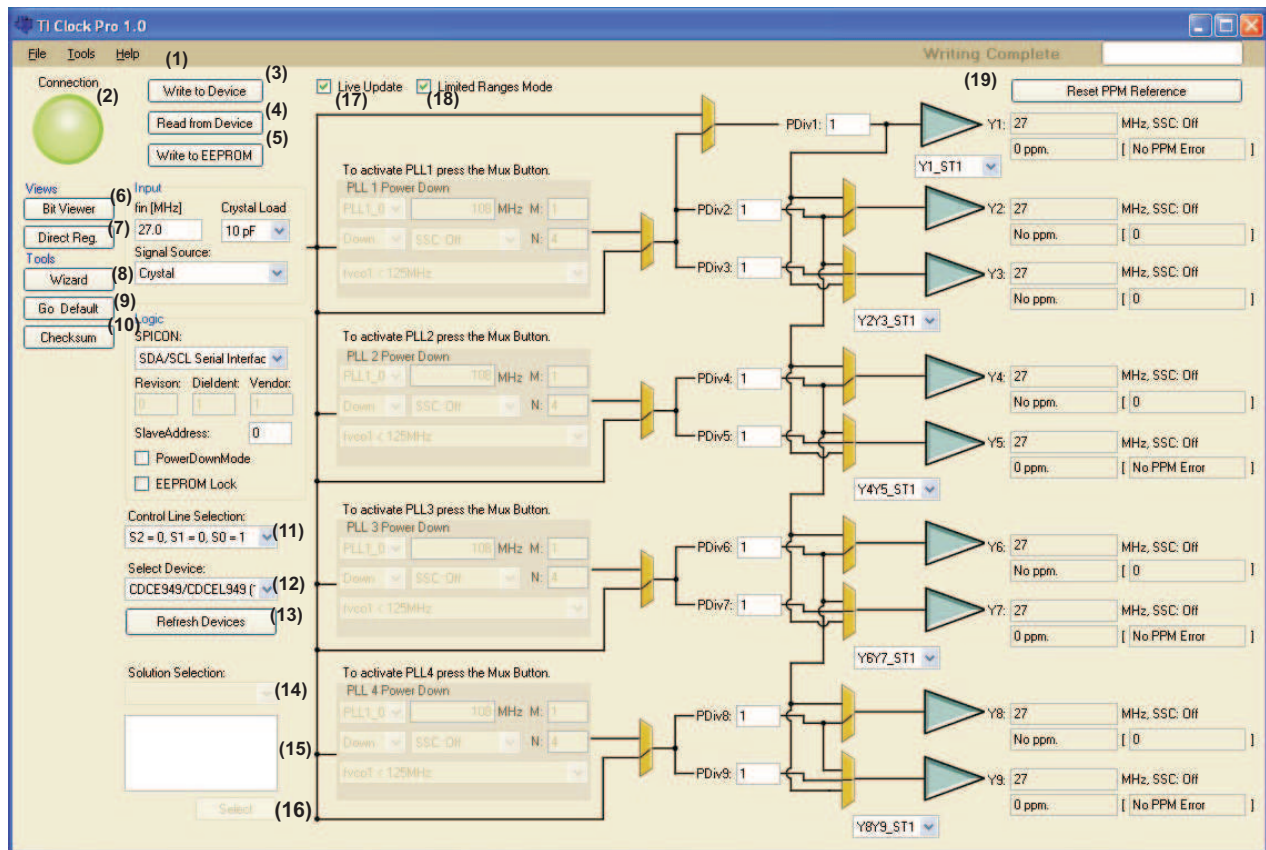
TI Clock Pro 1.0

File Tools Help (1)

Writing Complete

Connection (2)

Write to Device (3)
Read from Device (4)
Write to EEPROM (5)

Live Update (17) Limited Ranges Mode (18)

(19) Reset PPM Reference

Views
(6) Bit Viewer
(7) Direct Reg.
Tools
(8) Wizard
(9) Go Default
(10) Checksum

Input
fin [MHz] 27.0
Crystal Load 10 pF
Signal Source: Crystal

Logic
SPICON:
SDA/SCL Serial Interfac
Revison: 0 DieIdent: 1 Vendor: 1
SlaveAddress: 0
PowerDownMode
EEPROM Lock

Control Line Selection:
S2 = 0, S1 = 0, S0 = 1 (11)

Select Device:
CDCE949/CDCEL949 ( (12)

Refresh Devices (13)

Solution Selection:
(14)
(15)
Select (16)

To activate PLL1 press the Mux Button.
PLL 1 Power Down
PLL1_0 108 MHz M: 1
Down SSC: Off N: 4
fvco1 < 125MHz

To activate PLL2 press the Mux Button.
PLL 2 Power Down
PLL1_0 108 MHz M: 1
Down SSC: Off N: 4
fvco1 < 125MHz

To activate PLL3 press the Mux Button.
PLL 3 Power Down
PLL1_0 108 MHz M: 1
Down SSC: Off N: 4
fvco1 < 125MHz

To activate PLL4 press the Mux Button.
PLL 4 Power Down
PLL1_0 108 MHz M: 1
Down SSC: Off N: 4
fvco1 < 125MHz

PDiv1: 1
PDiv2: 1
PDiv3: 1
PDiv4: 1
PDiv5: 1
PDiv6: 1
PDiv7: 1
PDiv8: 1
PDiv9: 1

Y1: 27 MHz, SSC: Off
0 ppm. [ No PPM Error ]
Y1_ST1
Y2: 27 MHz, SSC: Off
No ppm. [ 0 ]
Y3: 27 MHz, SSC: Off
No ppm. [ 0 ]
Y2Y3_ST1
Y4: 27 MHz, SSC: Off
No ppm. [ 0 ]
Y5: 27 MHz, SSC: Off
0 ppm. [ No PPM Error ]
Y4Y5_ST1
Y6: 27 MHz, SSC: Off
No ppm. [ 0 ]
Y7: 27 MHz, SSC: Off
0 ppm. [ No PPM Error ]
Y6Y7_ST1
Y8: 27 MHz, SSC: Off
No ppm. [ 0 ]
Y9: 27 MHz, SSC: Off
0 ppm. [ No PPM Error ]
Y8Y9_ST1